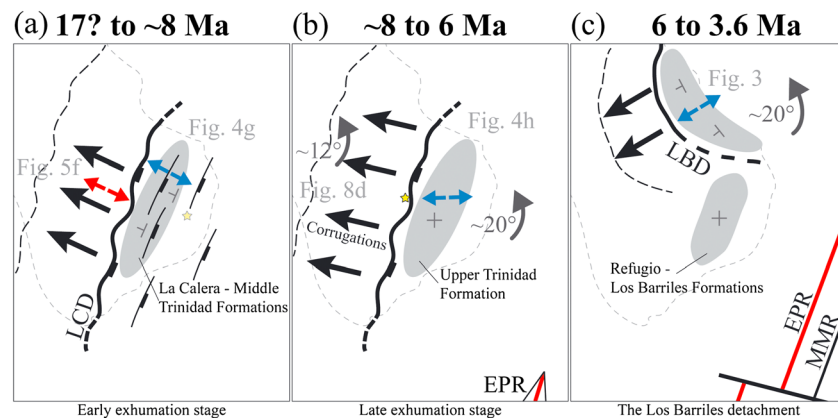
(a) 17? to ~8 Ma

Fig. 4g

Fig. 5f

La Calera - Middle Trinidad Formations

LCD

Early exhumation stage

(b) ~8 to 6 Ma

Fig. 4h

~12°

Fig. 8d

Corrugations

~20°

Upper Trinidad Formation

EPR

Late exhumation stage

(c) 6 to 3.6 Ma

Fig. 3

~20°

LBD

Refugio - Los Barriles Formations

EPR

MMR

The Los Barriles detachment